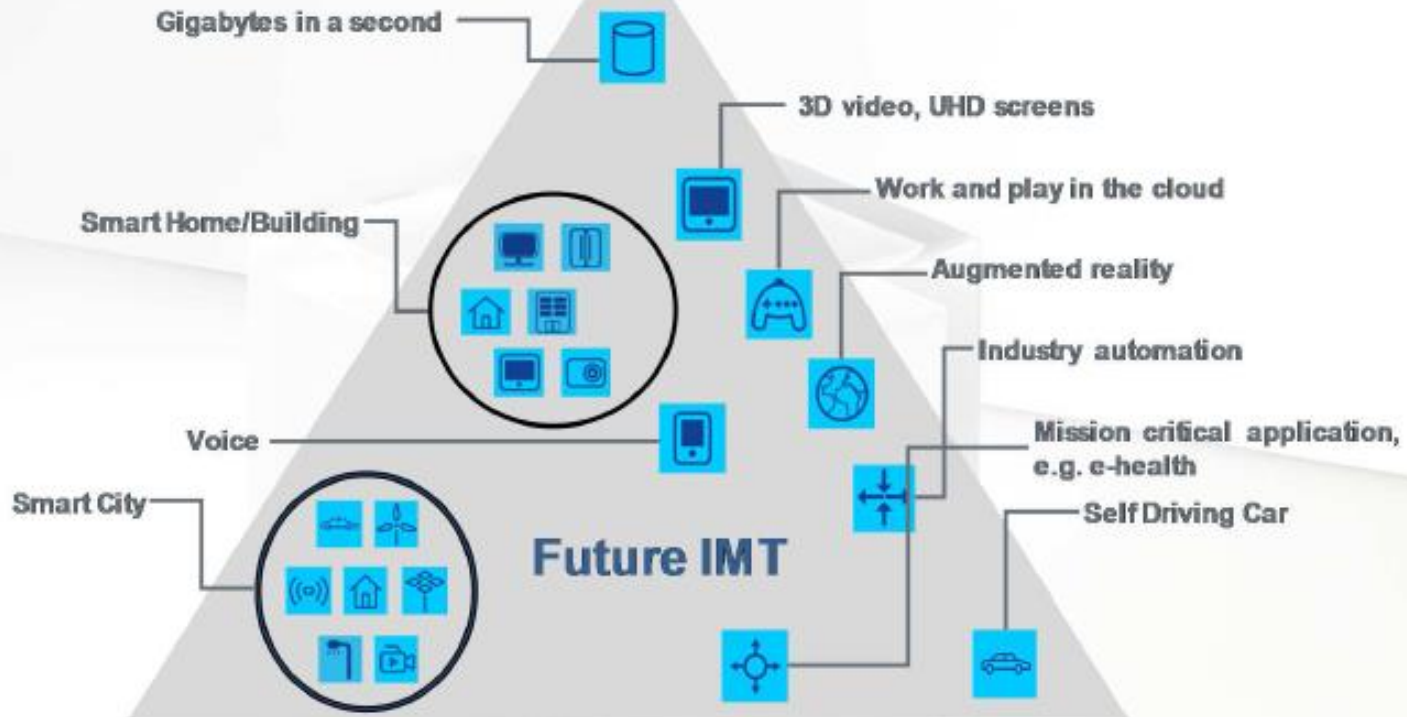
Gigabytes in a second

3D video, UHD screens

Work and play in the cloud

Smart Home/Building

Augmented reality

Industry automation

Voice

Mission critical application, e.g. e-health

Smart City

Self Driving Car

Future IMT